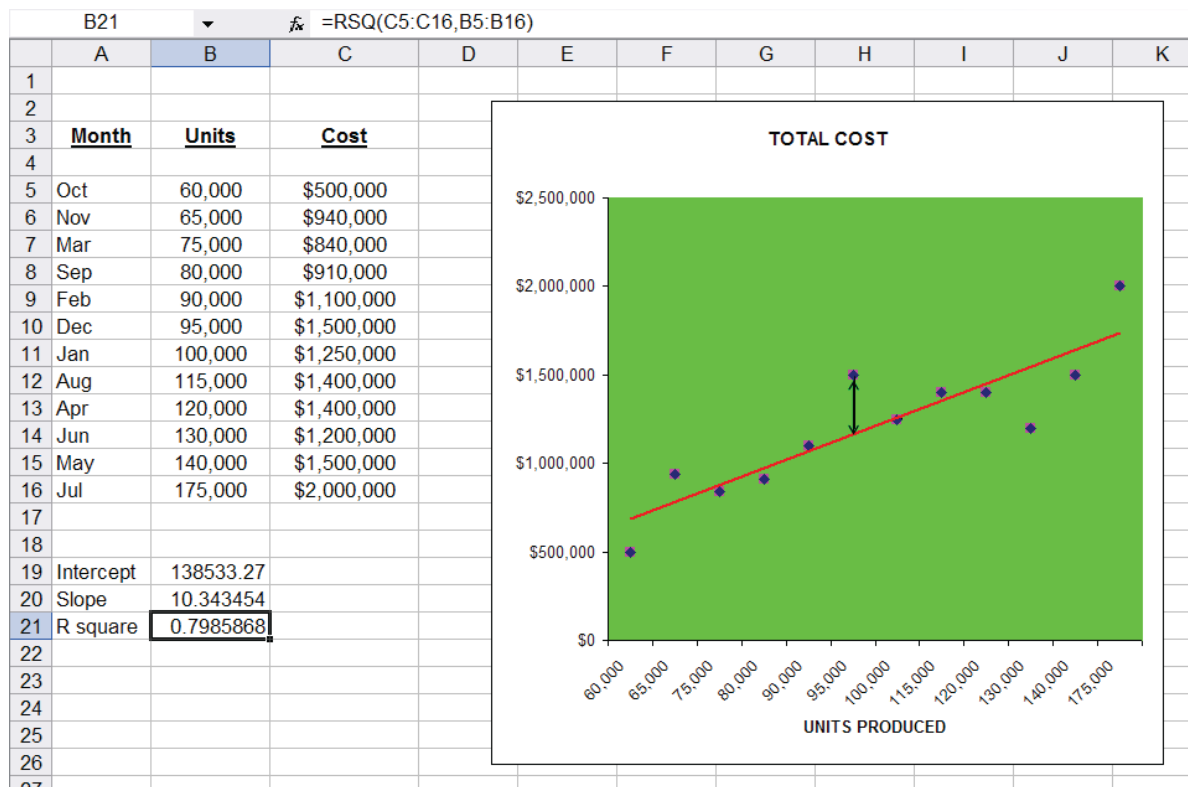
B21 $f_x$ =RSQ(C5:C16,B5:B16)

| | A | B | C | D | E | F | G | H | I | J | K |
|---|---|---|---|---|---|---|---|---|---|---|---|
| 1 | | | | | | | | | | | |
| 2 | | | | | | | | | | | |
| 3 | Month | Units | Cost | | | | | | | | |
| 4 | | | | | | | | | | | |
| 5 | Oct | 60,000 | \$500,000 | | | | | | | | |
| 6 | Nov | 65,000 | \$940,000 | | | | | | | | |
| 7 | Mar | 75,000 | \$840,000 | | | | | | | | |
| 8 | Sep | 80,000 | \$910,000 | | | | | | | | |
| 9 | Feb | 90,000 | \$1,100,000 | | | | | | | | |
| 10 | Dec | 95,000 | \$1,500,000 | | | | | | | | |
| 11 | Jan | 100,000 | \$1,250,000 | | | | | | | | |
| 12 | Aug | 115,000 | \$1,400,000 | | | | | | | | |
| 13 | Apr | 120,000 | \$1,400,000 | | | | | | | | |
| 14 | Jun | 130,000 | \$1,200,000 | | | | | | | | |
| 15 | May | 140,000 | \$1,500,000 | | | | | | | | |
| 16 | Jul | 175,000 | \$2,000,000 | | | | | | | | |
| 17 | | | | | | | | | | | |
| 18 | | | | | | | | | | | |
| 19 | Intercept | 138533.27 | | | | | | | | | |
| 20 | Slope | 10.343454 | | | | | | | | | |
| 21 | R square | 0.7985868 | | | | | | | | | |
| 22 | | | | | | | | | | | |
| 23 | | | | | | | | | | | |
| 24 | | | | | | | | | | | |
| 25 | | | | | | | | | | | |
| 26 | | | | | | | | | | | |

TOTAL COST

\$2,500,000
\$2,000,000
\$1,500,000
\$1,000,000
\$500,000
\$0

60,000 65,000 75,000 80,000 90,000 95,000 100,000 115,000 120,000 130,000 140,000 175,000

UNITS PRODUCED